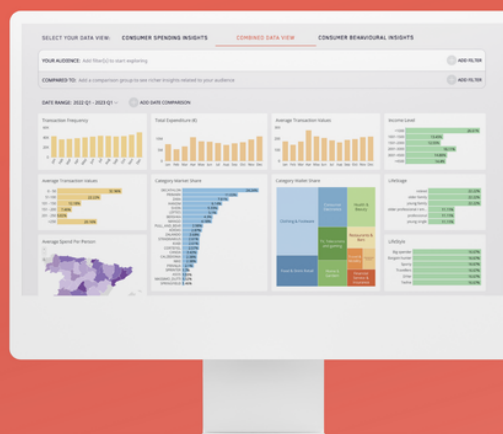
SELECT YOUR DATA VIEW: CONSUMER SPENDING INSIGHTS COMBINED DATA VIEW CONSUMER BEHAVIOURAL INSIGHTS

YOUR AUDIENCE: Add filter(s) to start exploring

ADD FILTER

COMPARED TO: Add a comparison group to see richer insights related to your audience

ADD FILTER

DATE RANGE: 2022 Q1 - 2023 Q1

ADD DATE COMPARISON

Transaction Frequency

Total Expenditure (€)

Average Transaction Values

Income Level

Average Transaction Values

Category Market Share

Category Wallet Share

Lifestage

Average Spend Per Person

Clothing & Footwear

Lifestyle